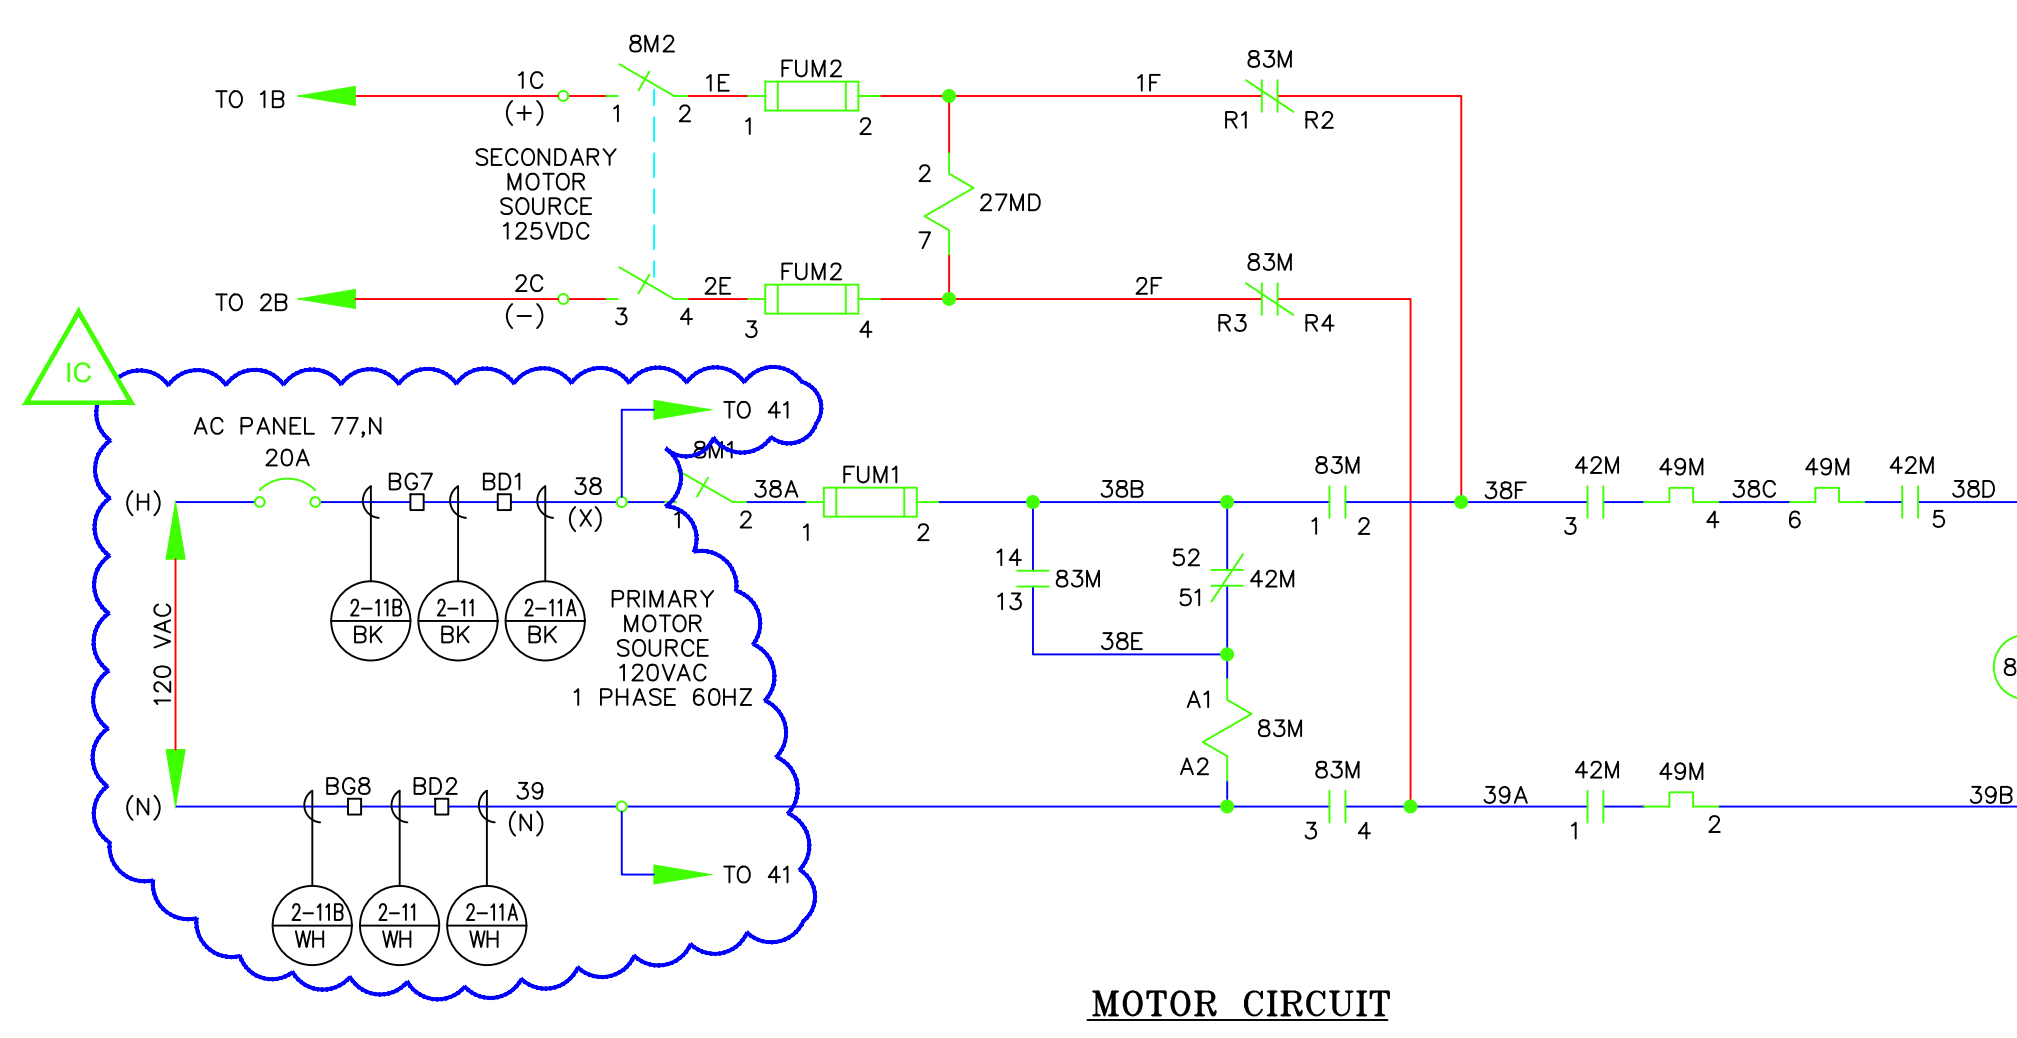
TO 1B
1C
(+)
8M2
1
2
1E
FUM2
1
2
1F
83M
R1
R2

SECONDARY
MOTOR
SOURCE
125VDC

2
27MD
7

TO 2B
2C
(−)
3
4
2E
FUM2
3
4
2F
83M
R3
R4

IC

AC PANEL 77,N
20A
TO 41
8M1
(H)
BG7
BD1
38
(X)
1
2
38A
FUM1
1
2
38B
83M
1
2
38F
42M
3
49M
4
38C
6
49M
42M
5
38D

2-11B
BK
2-11
BK
2-11A
BK

PRIMARY
MOTOR
SOURCE
120VAC
1 PHASE 60HZ

14
83M
13
52
42M
51
38E

120 VAC

A1
83M
A2

8

(N)
BG8
BD2
39
(N)
83M
3
4
39A
42M
1
49M
2
39B

TO 41

2-11B
WH
2-11
WH
2-11A
WH

MOTOR CIRCUIT